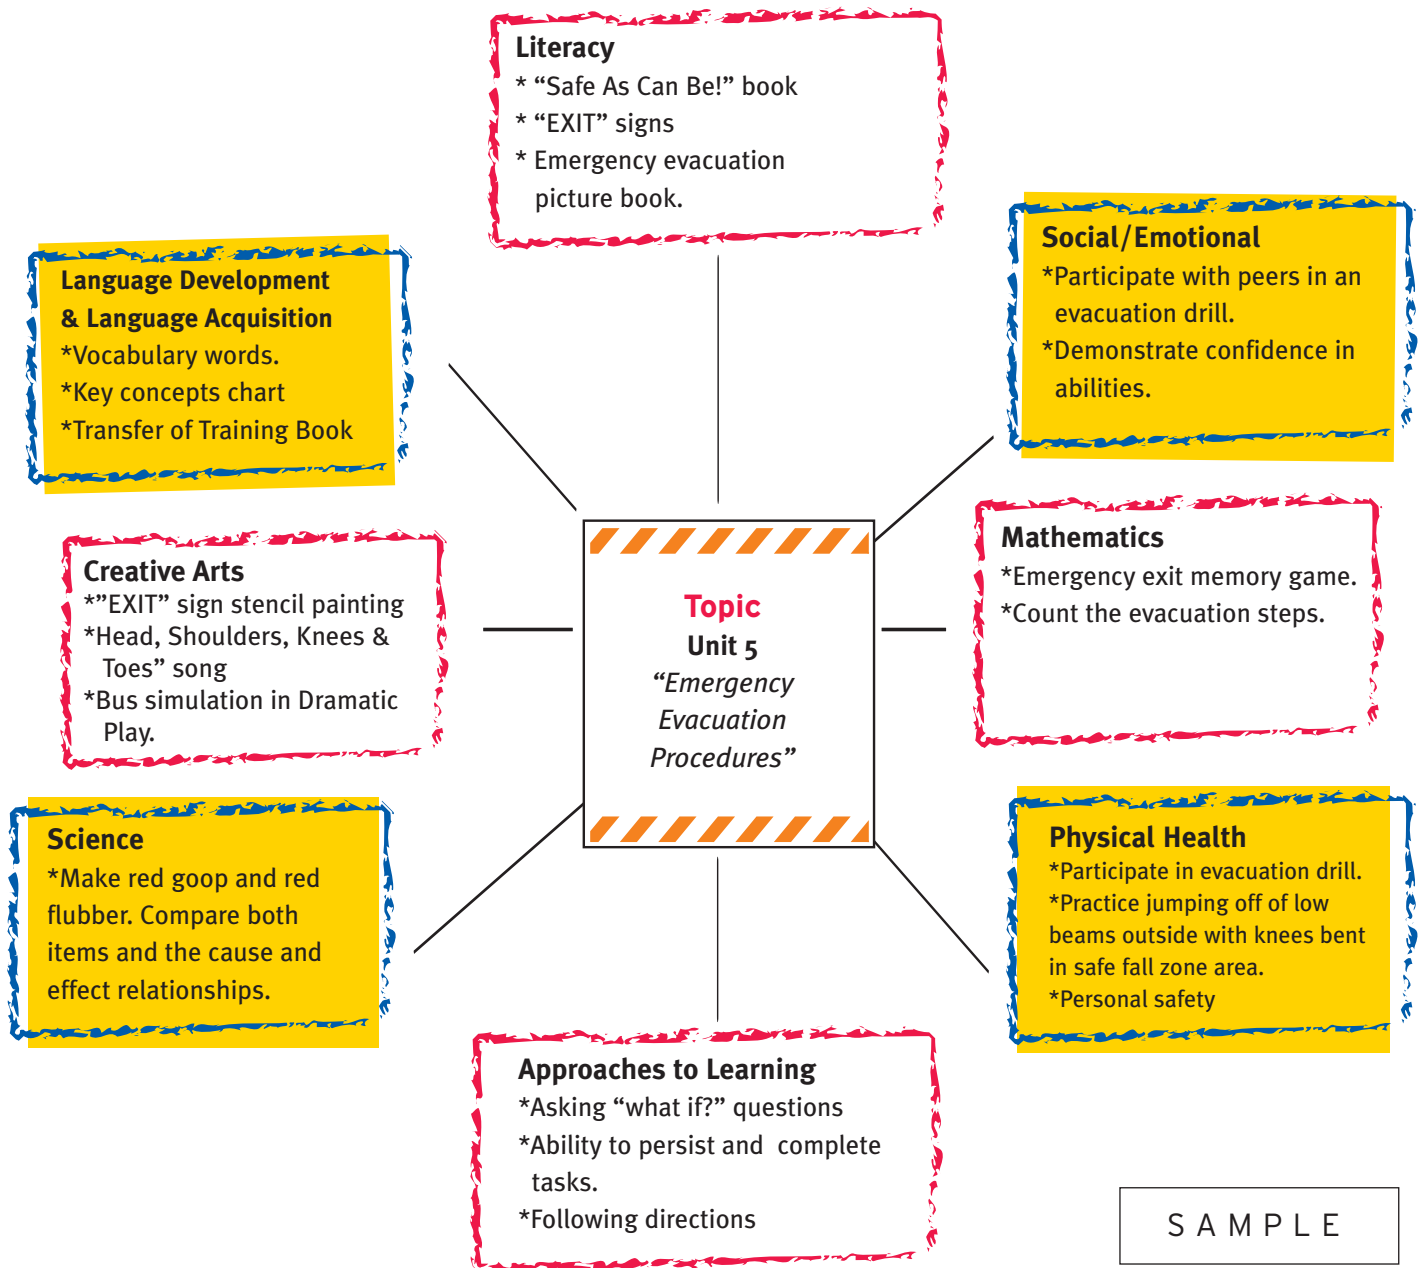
Literacy
* "Safe As Can Be!" book
* "EXIT" signs
* Emergency evacuation picture book.

Language Development & Language Acquisition
*Vocabulary words.
*Key concepts chart
*Transfer of Training Book

Social/Emotional
*Participate with peers in an evacuation drill.
*Demonstrate confidence in abilities.

Creative Arts
*"EXIT" sign stencil painting
*Head, Shoulders, Knees & Toes" song
*Bus simulation in Dramatic Play.

Topic
Unit 5
"Emergency Evacuation Procedures"

Mathematics
*Emergency exit memory game.
*Count the evacuation steps.

Science
*Make red goop and red flubber. Compare both items and the cause and effect relationships.

Physical Health
*Participate in evacuation drill.
*Practice jumping off of low beams outside with knees bent in safe fall zone area.
*Personal safety

Approaches to Learning
*Asking "what if?" questions
*Ability to persist and complete tasks.
*Following directions

SAMPLE